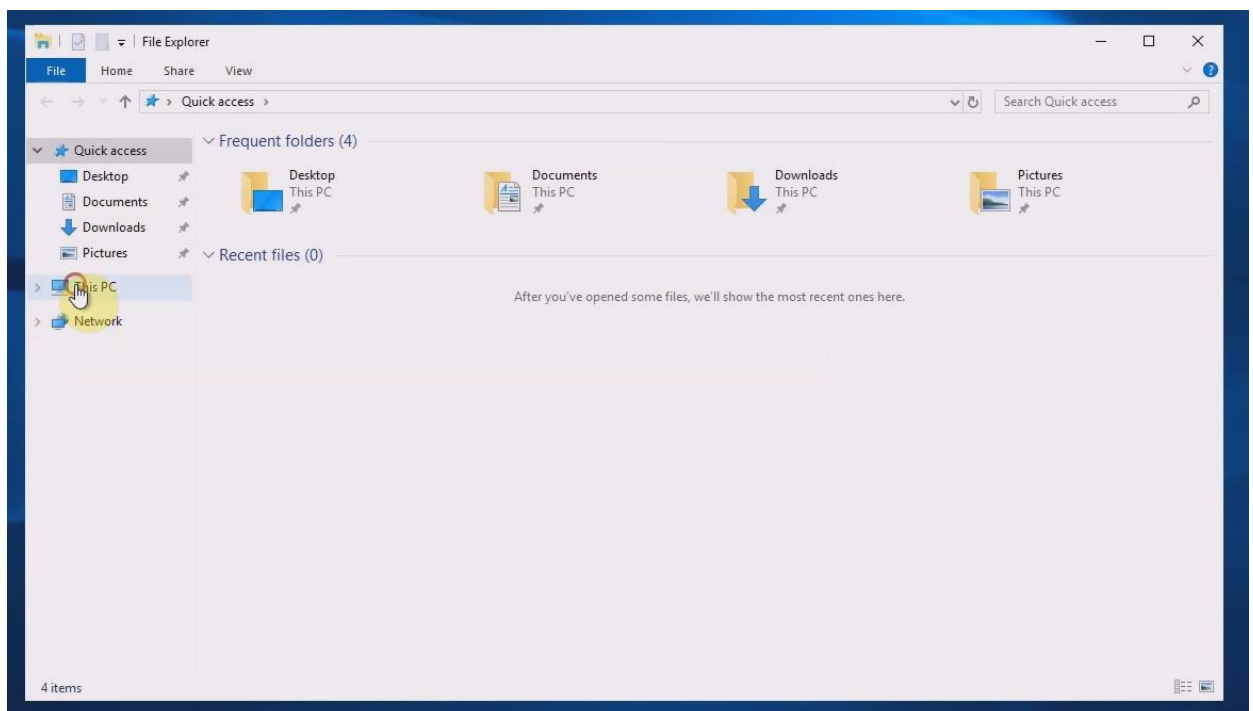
File Explorer

File Home Share View

Quick access

Search Quick access

Quick access
Desktop
Documents
Downloads
Pictures
This PC
Network

Frequent folders (4)

Desktop
This PC

Documents
This PC

Downloads
This PC

Pictures
This PC

Recent files (0)

After you've opened some files, we'll show the most recent ones here.

4 items